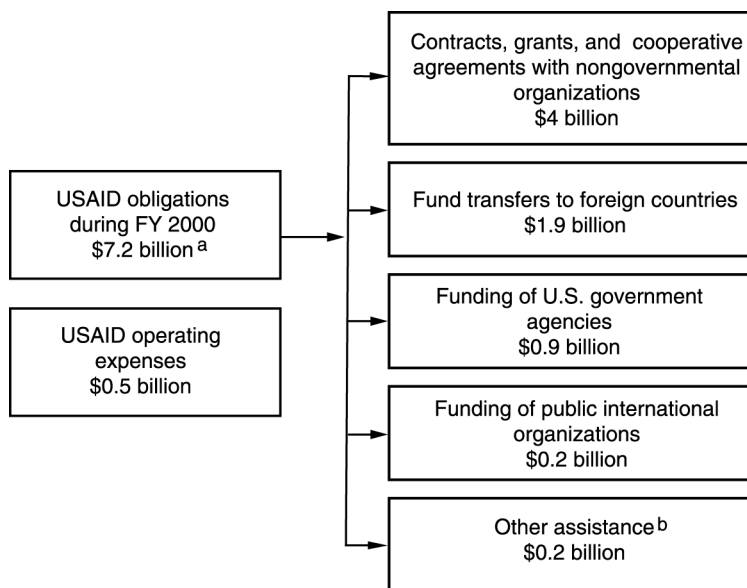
USAID obligations during FY 2000 \$7.2 billion ª

USAID operating expenses \$0.5 billion

Contracts, grants, and cooperative agreements with nongovernmental organizations \$4 billion

Fund transfers to foreign countries \$1.9 billion

Funding of U.S. government agencies \$0.9 billion

Funding of public international organizations \$0.2 billion

Other assistance ᵇ \$0.2 billion